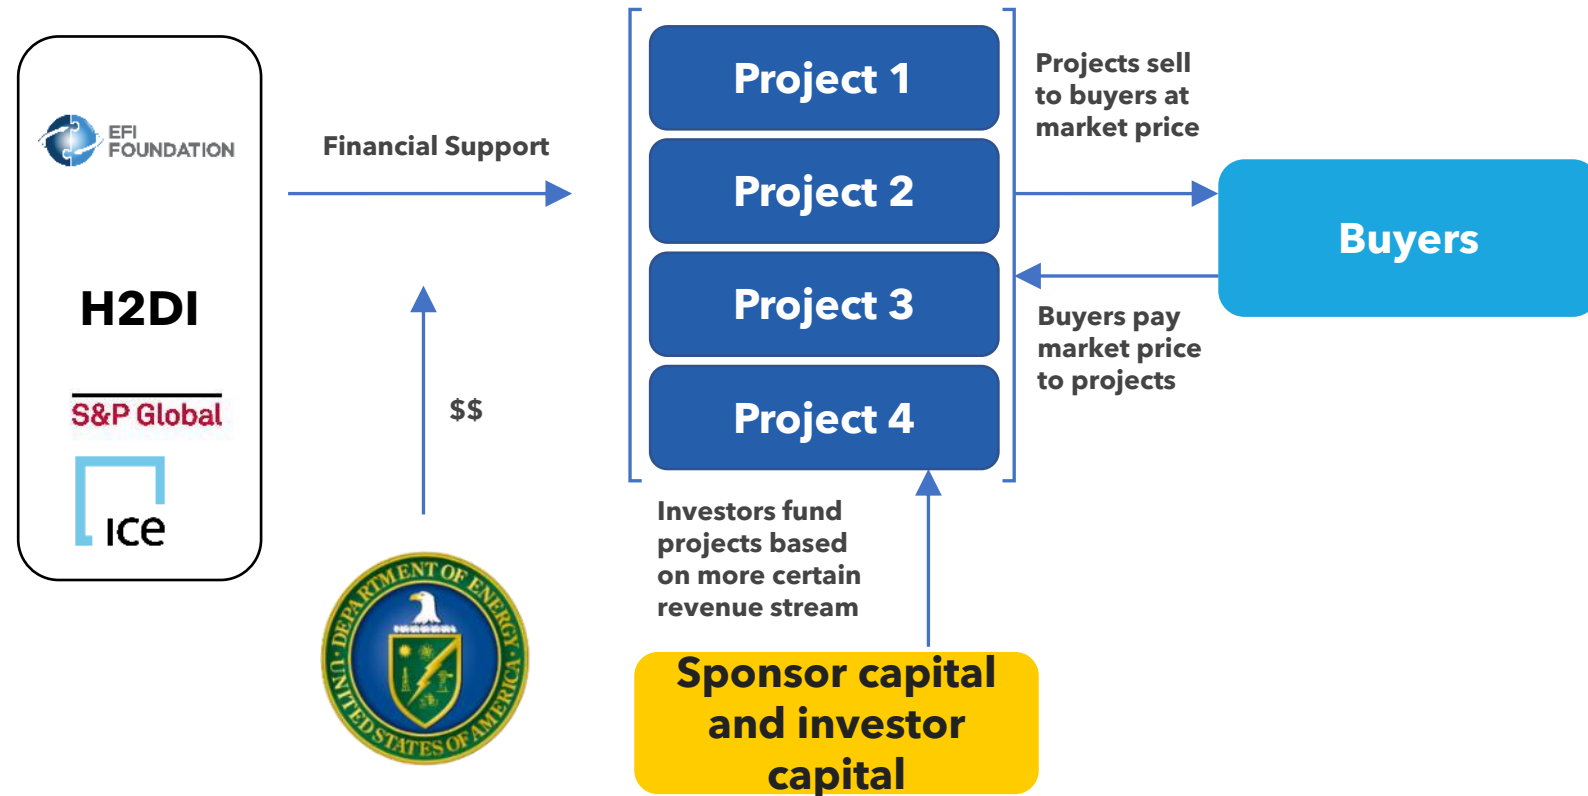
EFI FOUNDATION

H2DI

S&P Global

ice

Financial Support

$$

DEPARTMENT OF ENERGY
UNITED STATES OF AMERICA

Project 1

Project 2

Project 3

Project 4

Investors fund projects based on more certain revenue stream

Sponsor capital and investor capital

Projects sell to buyers at market price

Buyers

Buyers pay market price to projects